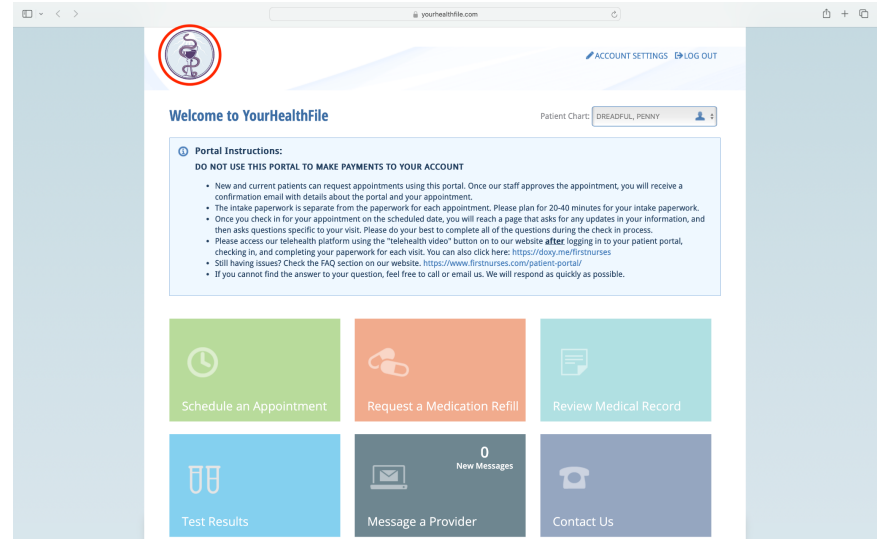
yourhealthfile.com

ACCOUNT SETTINGS LOG OUT

Welcome to YourHealthFile

Patient Chart: DREADFUL, PENNY

Portal Instructions:

DO NOT USE THIS PORTAL TO MAKE PAYMENTS TO YOUR ACCOUNT

- New and current patients can request appointments using this portal. Once our staff approves the appointment, you will receive a confirmation email with details about the portal and your appointment.
- The intake paperwork is separate from the paperwork for each appointment. Please plan for 20-40 minutes for your intake paperwork.
- Once you check in for your appointment on the scheduled date, you will reach a page that asks for any updates in your information, and then asks questions specific to your visit. Please do your best to complete all of the questions during the check in process.
- Please access our telehealth platform using the "telehealth video" button on to our website **after** logging in to your patient portal, checking in, and completing your paperwork for each visit. You can also click here: https://doxy.me/firstnurses
- Still having issues? Check the FAQ section on our website. https://www.firstnurses.com/patient-portal/
- If you cannot find the answer to your question, feel free to call or email us. We will respond as quickly as possible.

Schedule an Appointment

Request a Medication Refill

Review Medical Record

Test Results

0
New Messages

Message a Provider

Contact Us